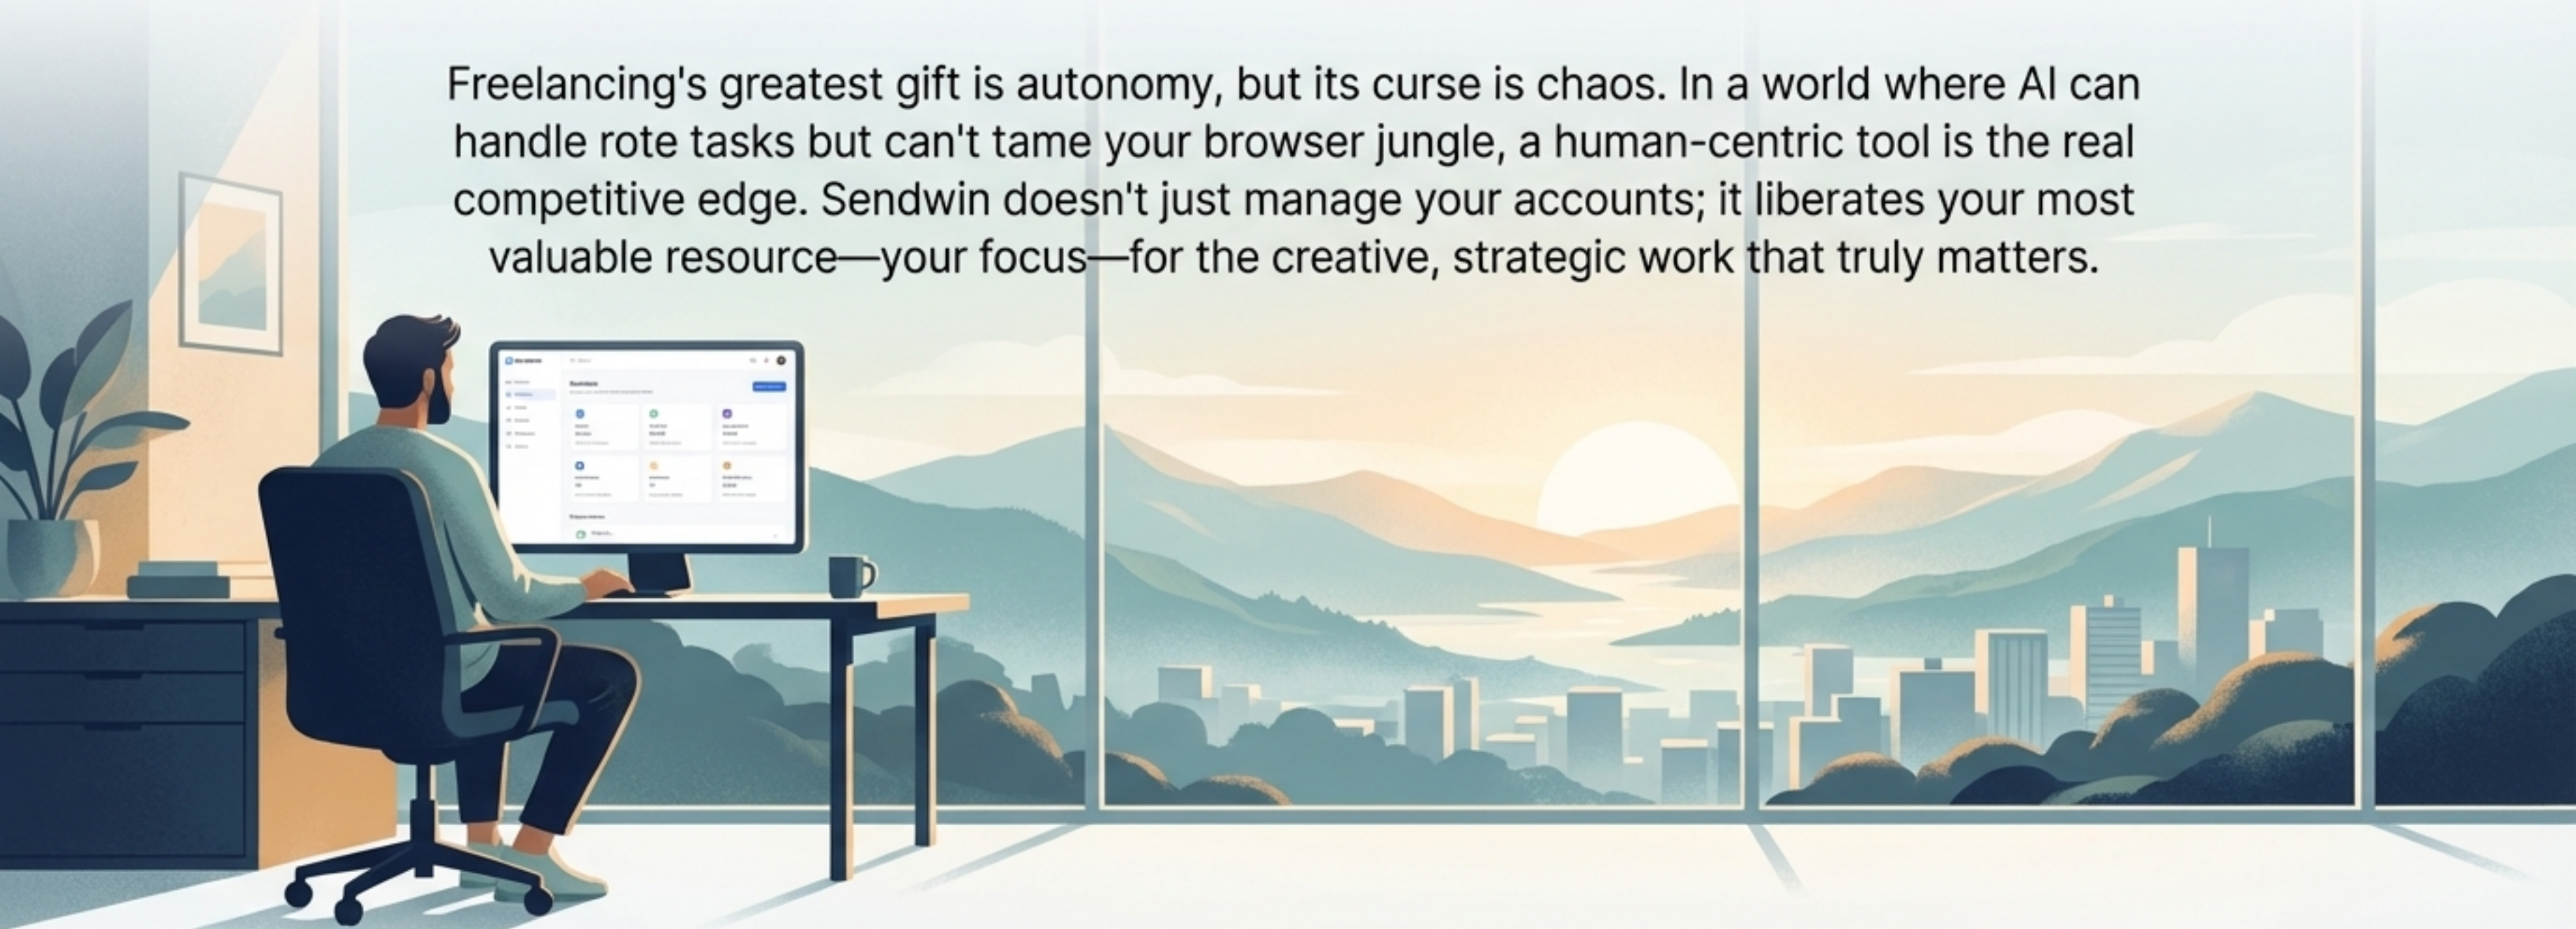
Freelancing's greatest gift is autonomy, but its curse is chaos. In a world where AI can handle rote tasks but can't tame your browser jungle, a human-centric tool is the real competitive edge. Sendwin doesn't just manage your accounts; it liberates your most valuable resource—your focus—for the creative, strategic work that truly matters.